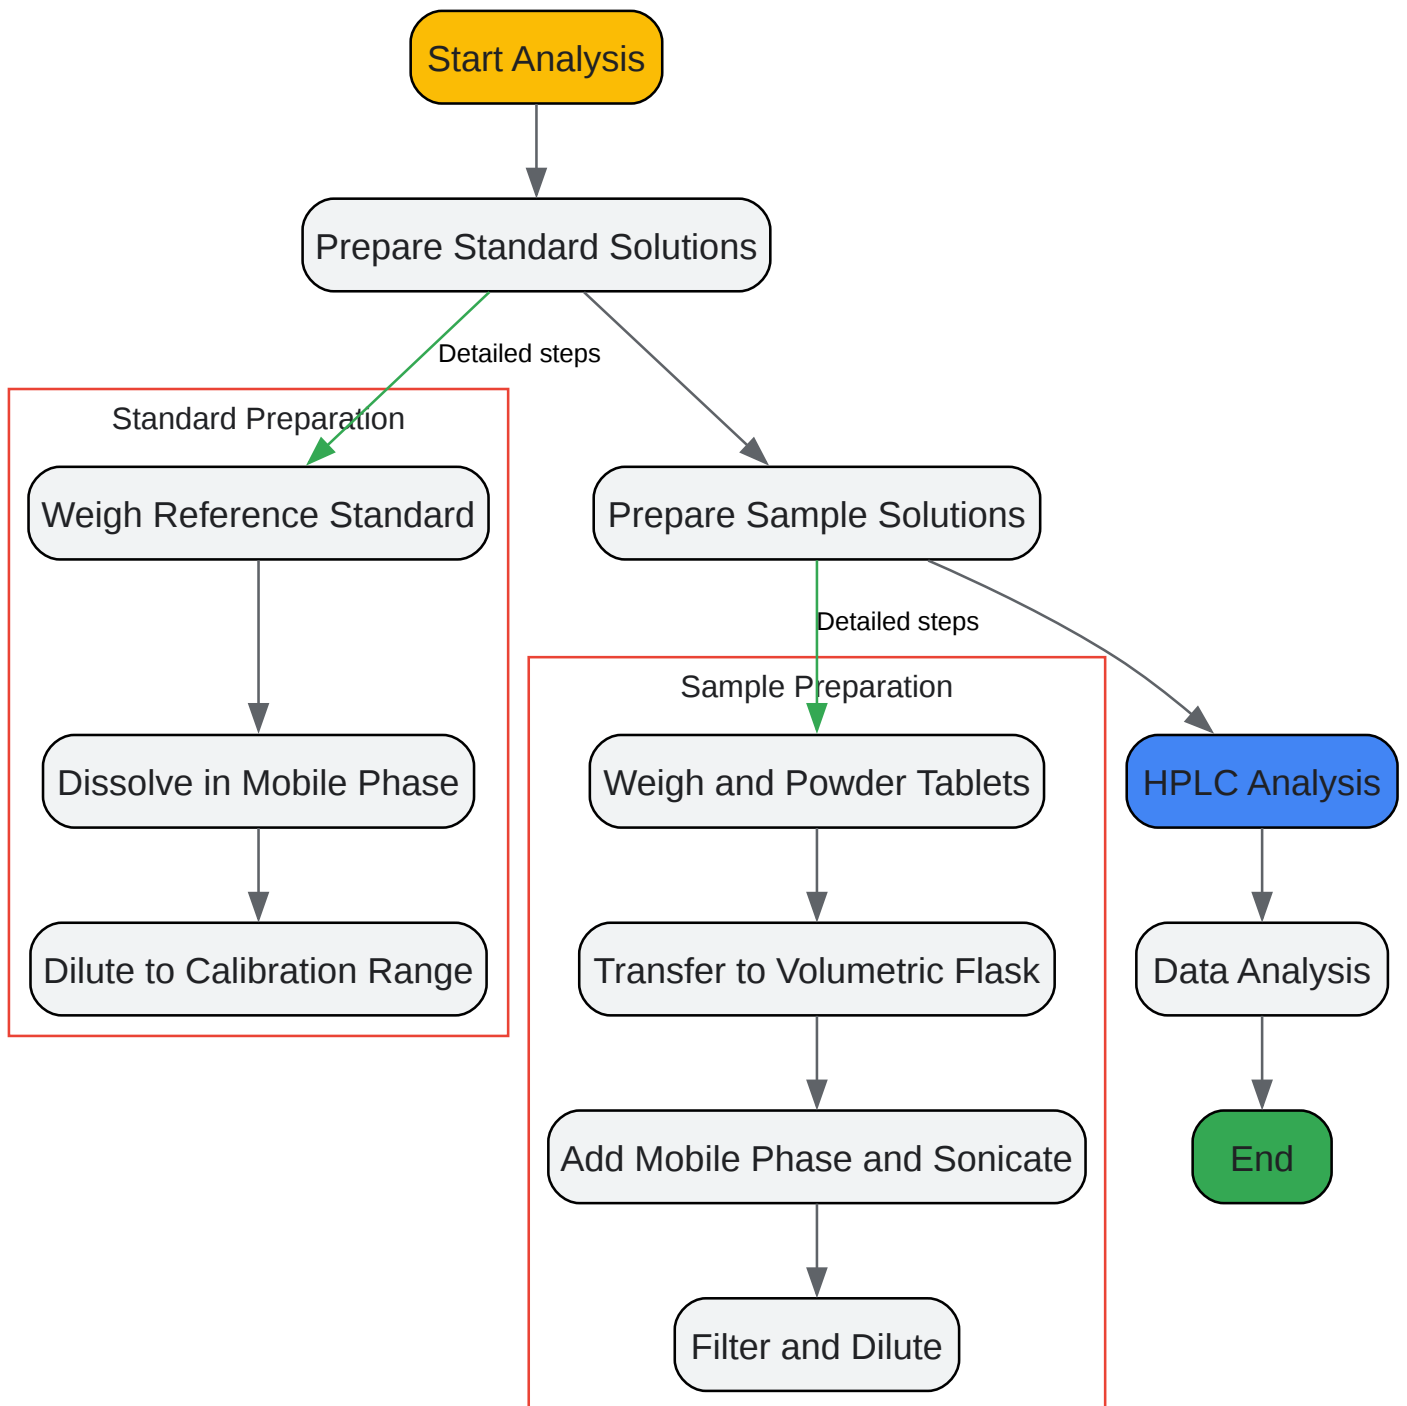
Start Analysis

Prepare Standard Solutions

Detailed steps

Standard Preparation

Weigh Reference Standard

Dissolve in Mobile Phase

Dilute to Calibration Range

Prepare Sample Solutions

Detailed steps

Sample Preparation

Weigh and Powder Tablets

Transfer to Volumetric Flask

Add Mobile Phase and Sonicate

Filter and Dilute

HPLC Analysis

Data Analysis

End